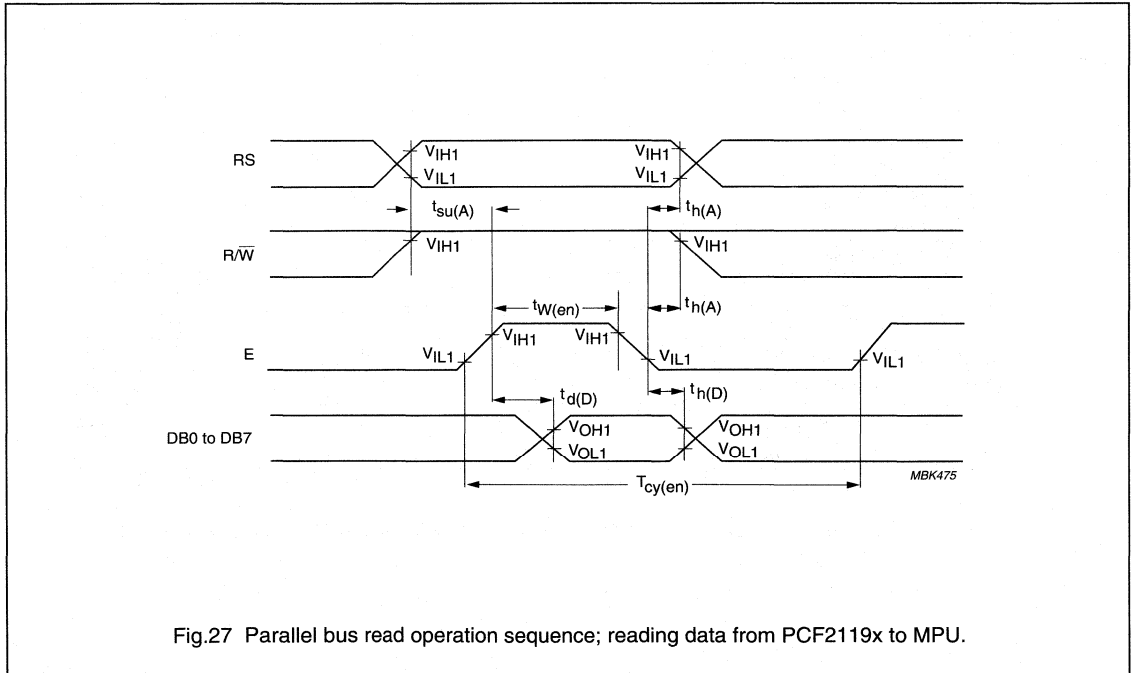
RS

$V_{IH1}$

$V_{IL1}$

$V_{IH1}$

$V_{IL1}$

$t_{su(A)}$

$t_{h(A)}$

R/$\overline{W}$

$V_{IH1}$

$V_{IH1}$

$t_{W(en)}$

$t_{h(A)}$

E

$V_{IL1}$

$V_{IH1}$

$V_{IH1}$

$V_{IL1}$

$V_{IL1}$

$t_{d(D)}$

$t_{h(D)}$

DB0 to DB7

$V_{OH1}$

$V_{OL1}$

$V_{OH1}$

$V_{OL1}$

MBK475

$T_{cy(en)}$

Fig.27 Parallel bus read operation sequence; reading data from PCF2119x to MPU.